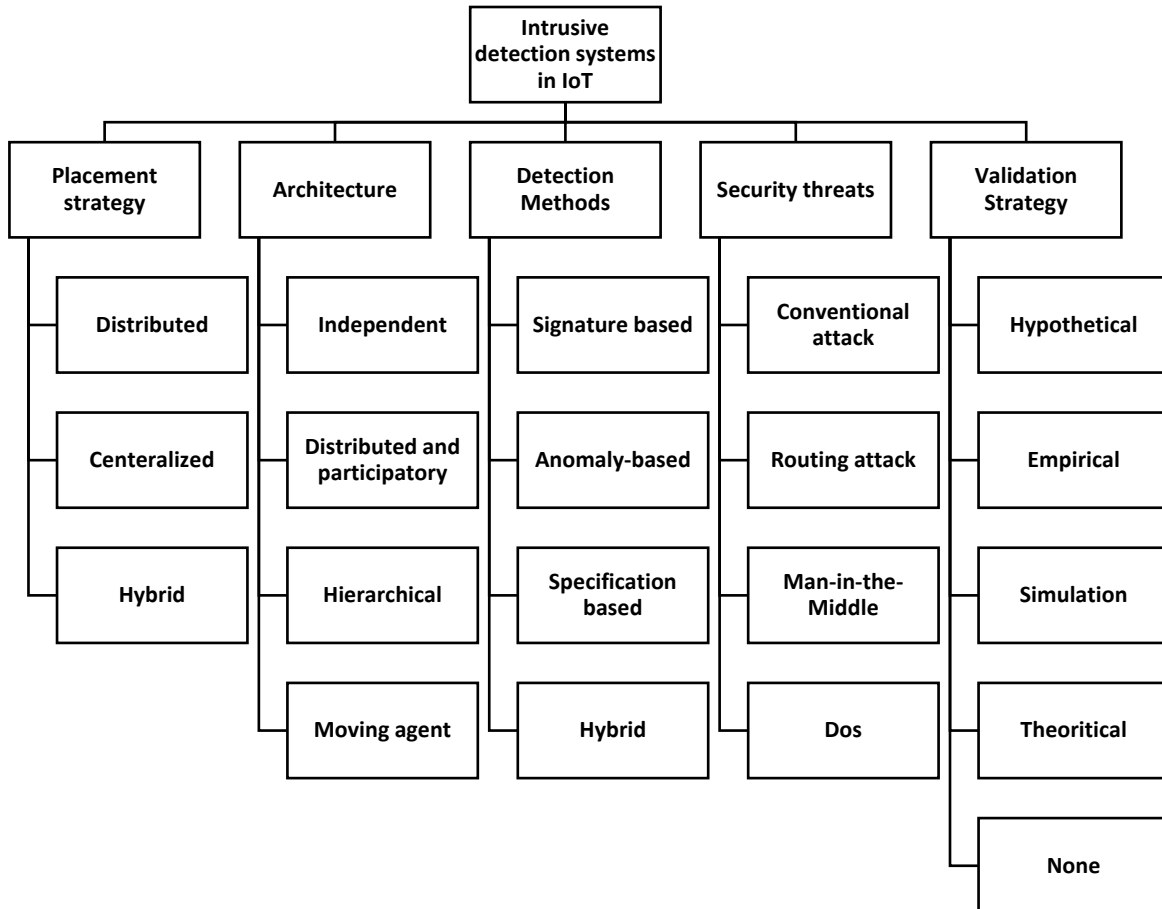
Intrusive detection systems in IoT

Placement strategy

Distributed

Centeralized

Hybrid

Architecture

Independent

Distributed and participatory

Hierarchical

Moving agent

Detection Methods

Signature based

Anomaly-based

Specification based

Hybrid

Security threats

Conventional attack

Routing attack

Man-in-the-Middle

Dos

Validation Strategy

Hypothetical

Empirical

Simulation

Theoritical

None